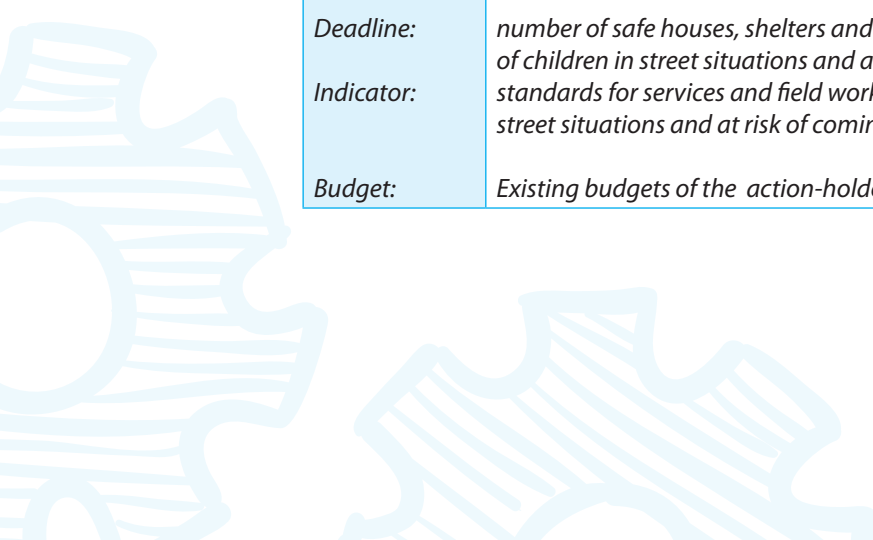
| | |
|---|---|
| *Deadline:* | *number of safe houses, shelters and* |
| | *of children in street situations and a* |
| *Indicator:* | *standards for services and field work* |
| | *street situations and at risk of comin* |
| *Budget:* | *Existing budgets of the action-hold* |